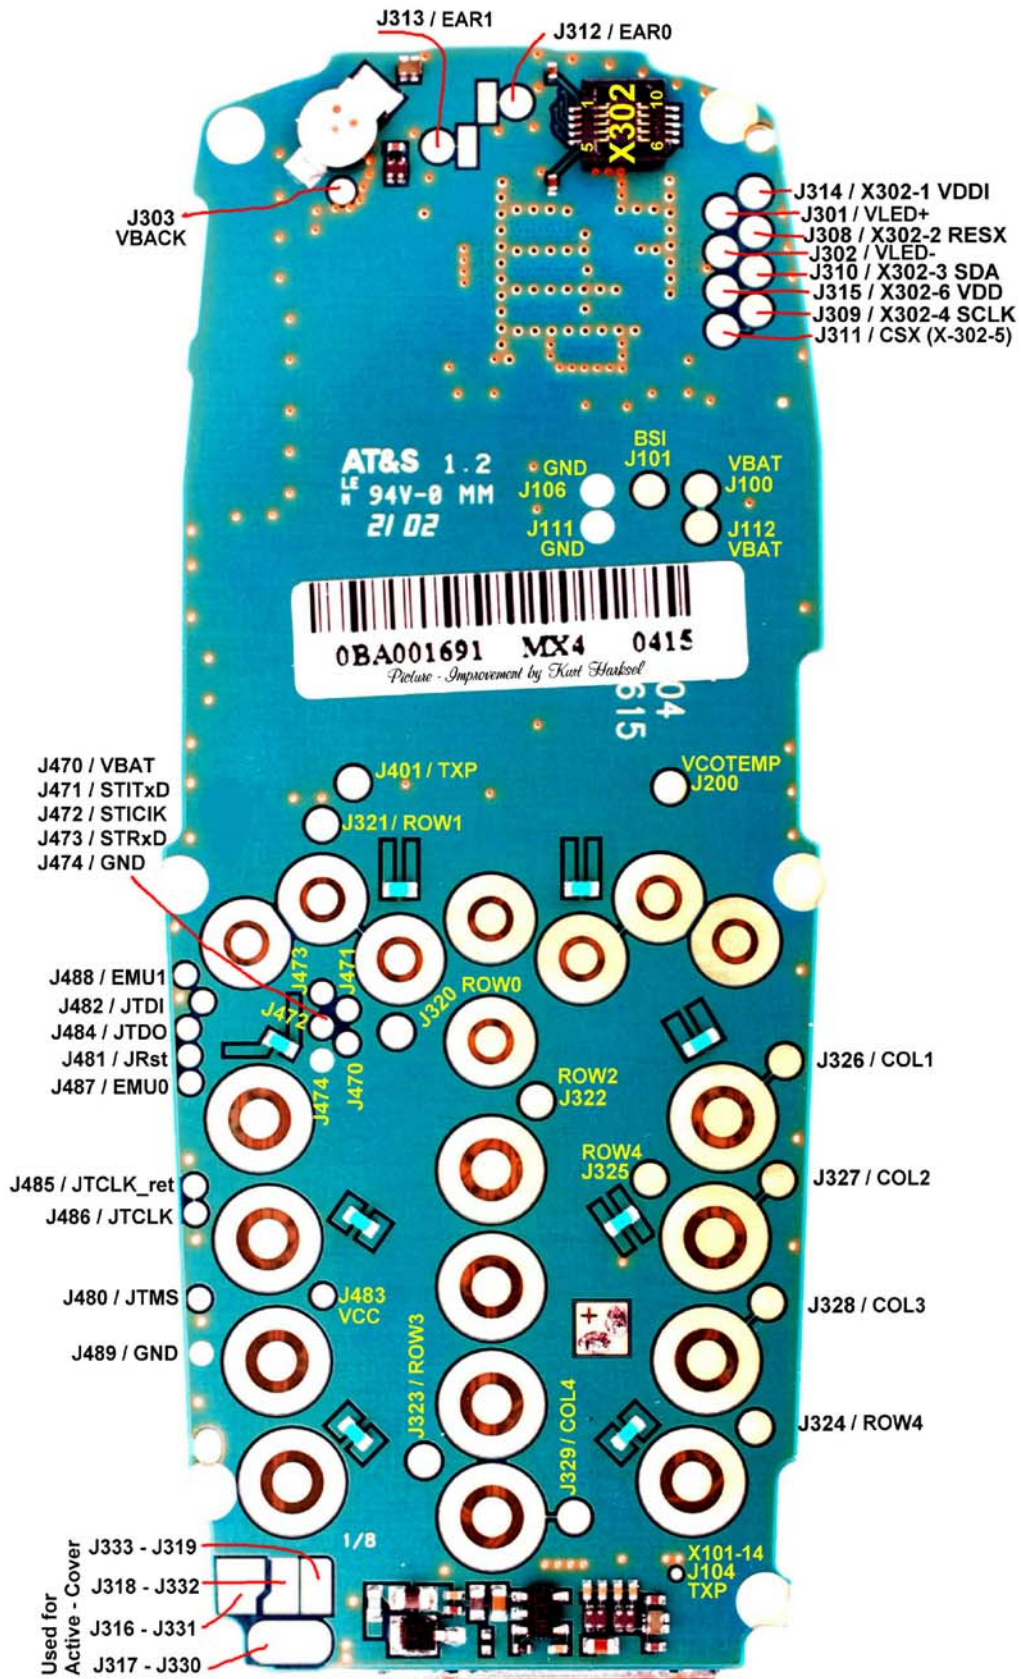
J313 / EAR1
J312 / EAR0
X302
1
5
6
10
J303
VBACK
J314 / X302-1 VDDI
J301 / VLED+
J308 / X302-2 RESX
J302 / VLED-
J310 / X302-3 SDA
J315 / X302-6 VDD
J309 / X302-4 SCLK
J311 / CSX (X-302-5)
AT&S 1.2
94V-0 MM
21 02
GND
J106
BSI
J101
VBAT
J100
J111
GND
J112
VBAT
0BA001691 MX4 0415
Picture - Improvement by Kurt Harksel
04
615
J470 / VBAT
J471 / STITxD
J472 / STICIK
J473 / STRxD
J474 / GND
J401 / TXP
VCOTEMP
J200
J321 / ROW1
J488 / EMU1
J482 / JTDI
J484 / JTDO
J481 / JRst
J487 / EMU0
J473
J471
J472
J320
ROW0
J474
J470
J326 / COL1
ROW2
J322
J485 / JTCLK_ret
J486 / JTCLK
ROW4
J325
J327 / COL2
J480 / JTMS
J483
VCC
J328 / COL3
J489 / GND
J323 / ROW3
J329 / COL4
J324 / ROW4
1/8
J333 - J319
J318 - J332
J316 - J331
J317 - J330
Used for Active - Cover
X101-14
J104
TXP